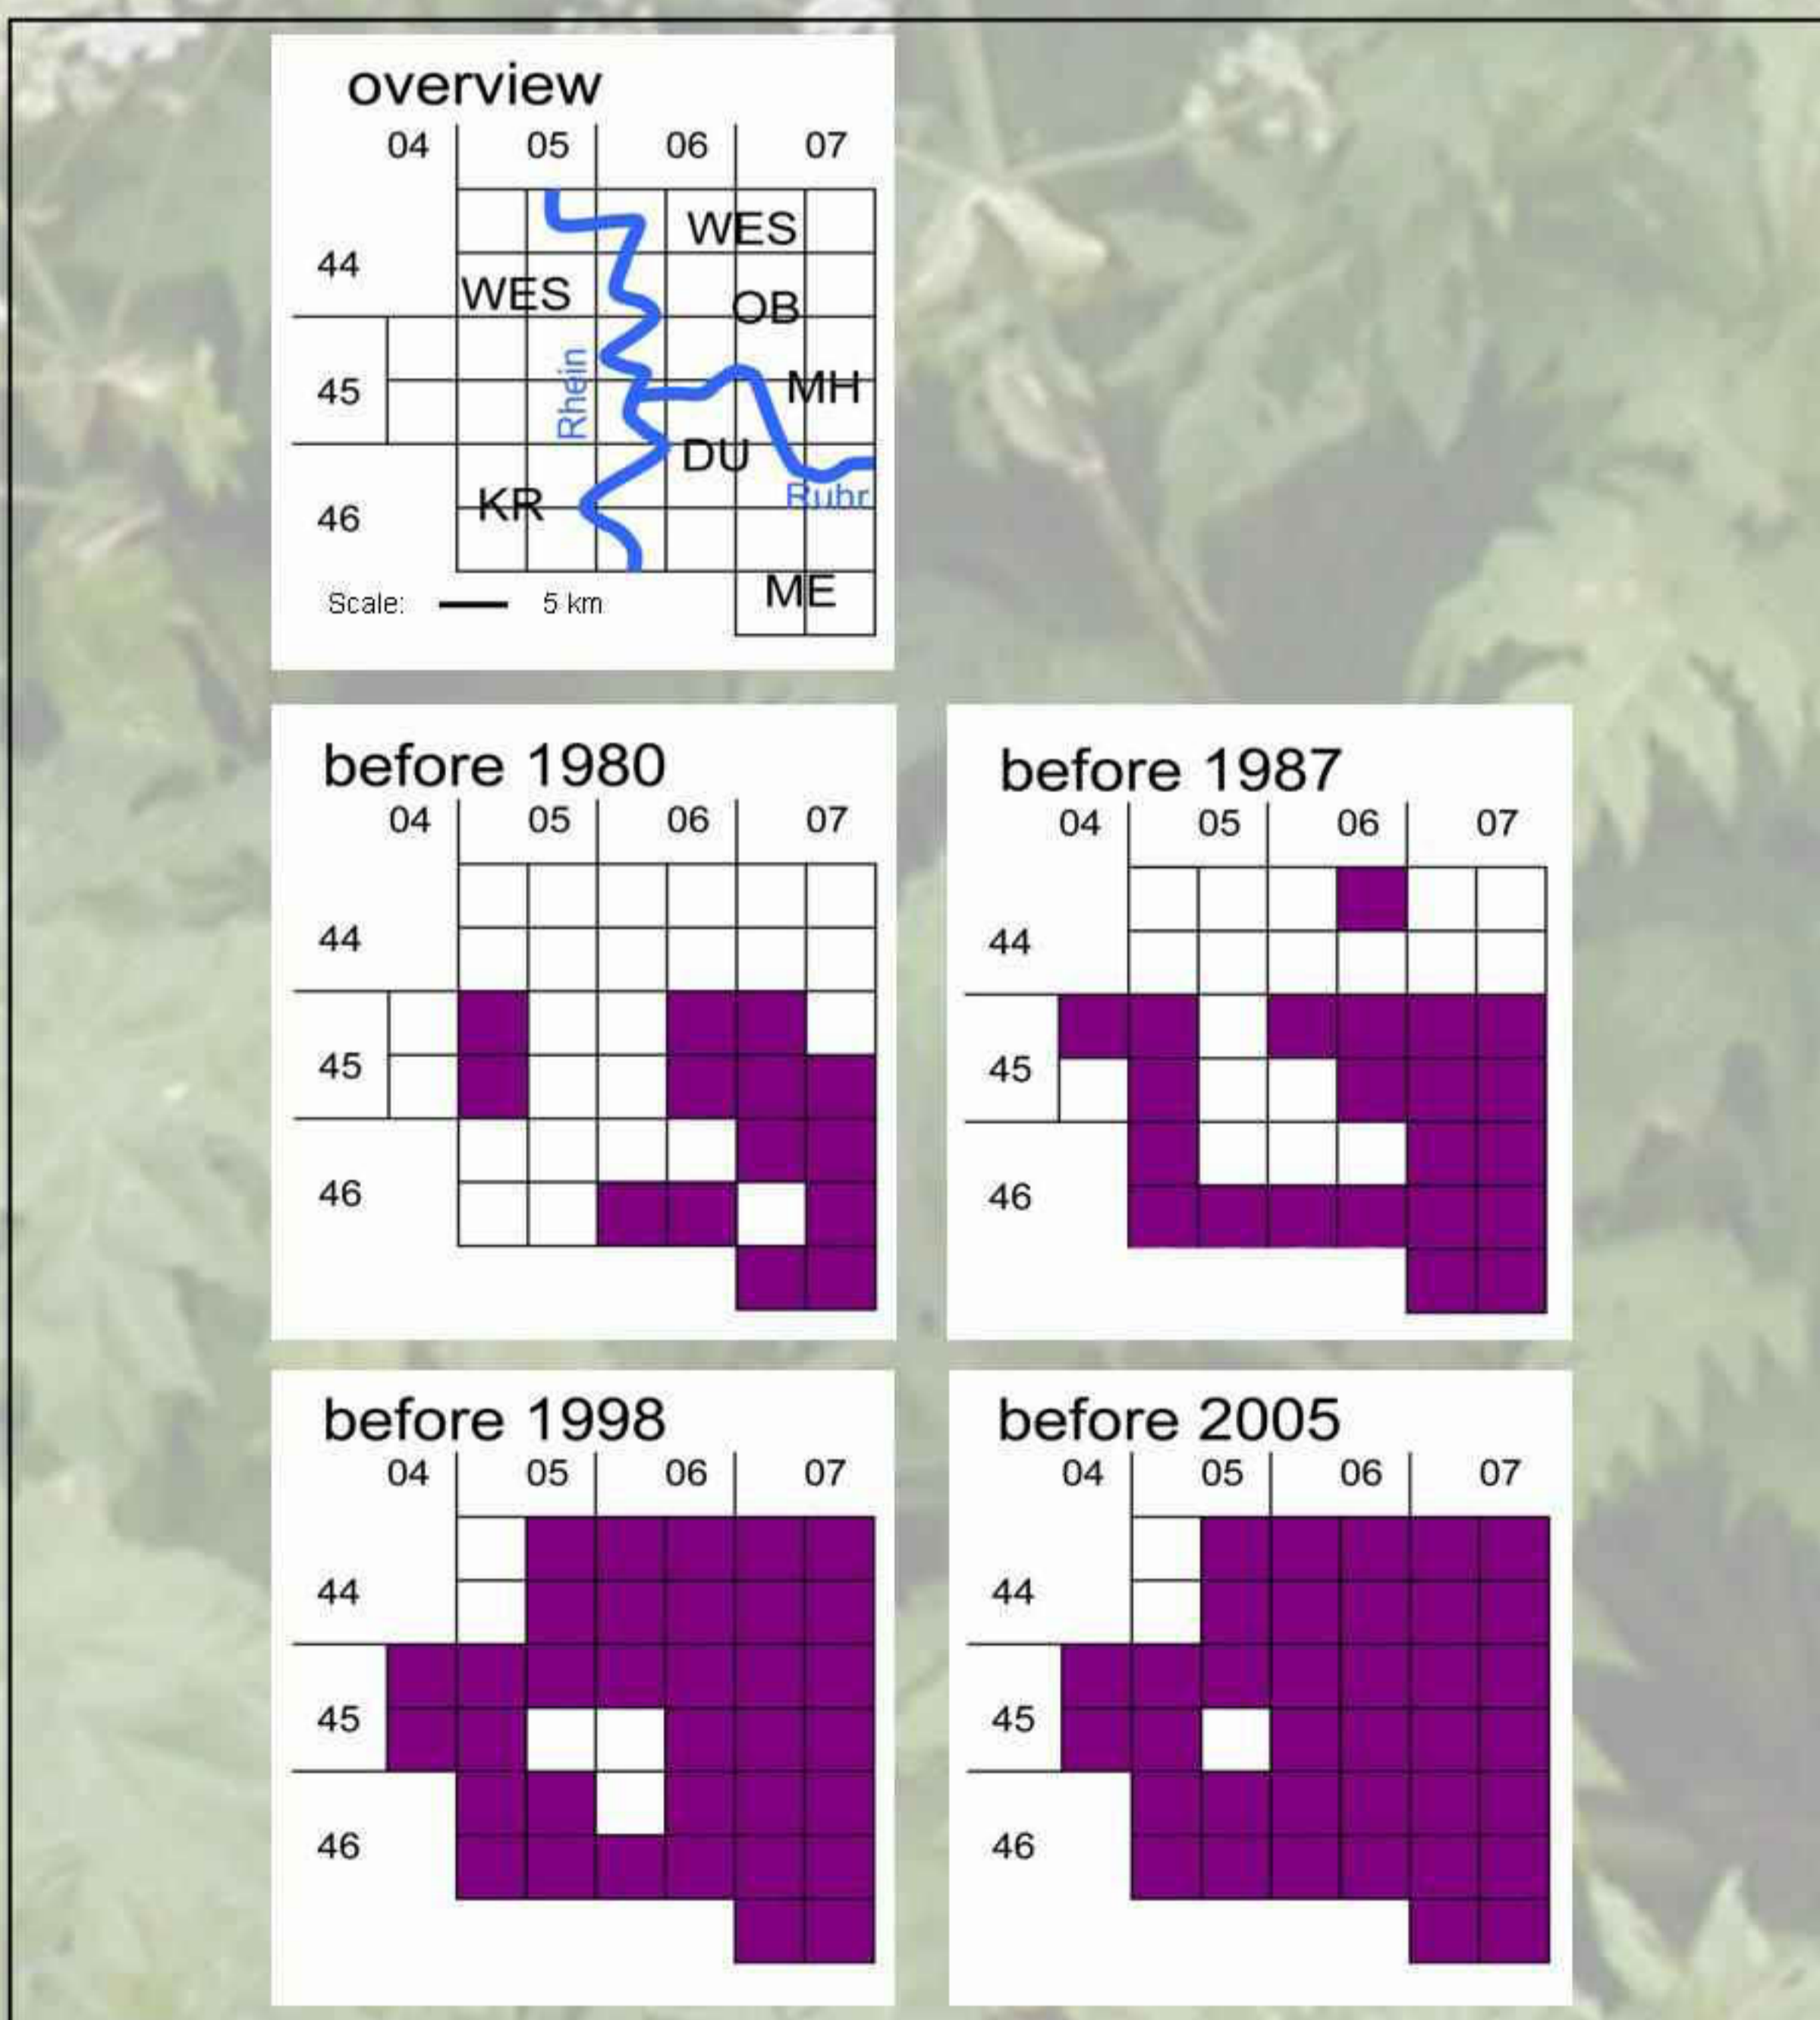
overview

04 05 06 07

44
45
46

WES
WES
OB
MH
Rhein
DU
Ruhr
KR
ME

Scale: 5 km

before 1980

04 05 06 07

44
45
46

before 1987

04 05 06 07

44
45
46

before 1998

04 05 06 07

44
45
46

before 2005

04 05 06 07

44
45
46